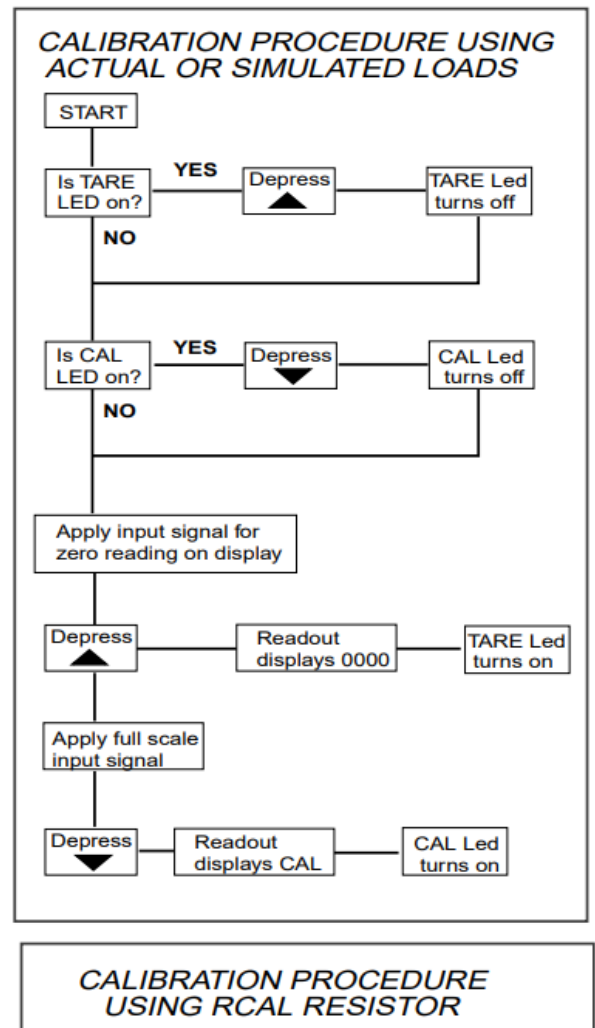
CALIBRATION PROCEDURE USING ACTUAL OR SIMULATED LOADS

START

Is TARE LED on?

YES

Depress ▲

TARE Led turns off

NO

Is CAL LED on?

YES

Depress ▼

CAL Led turns off

NO

Apply input signal for zero reading on display

Depress ▲

Readout displays 0000

TARE Led turns on

Apply full scale input signal

Depress ▼

Readout displays CAL

CAL Led turns on

CALIBRATION PROCEDURE USING RCAL RESISTOR